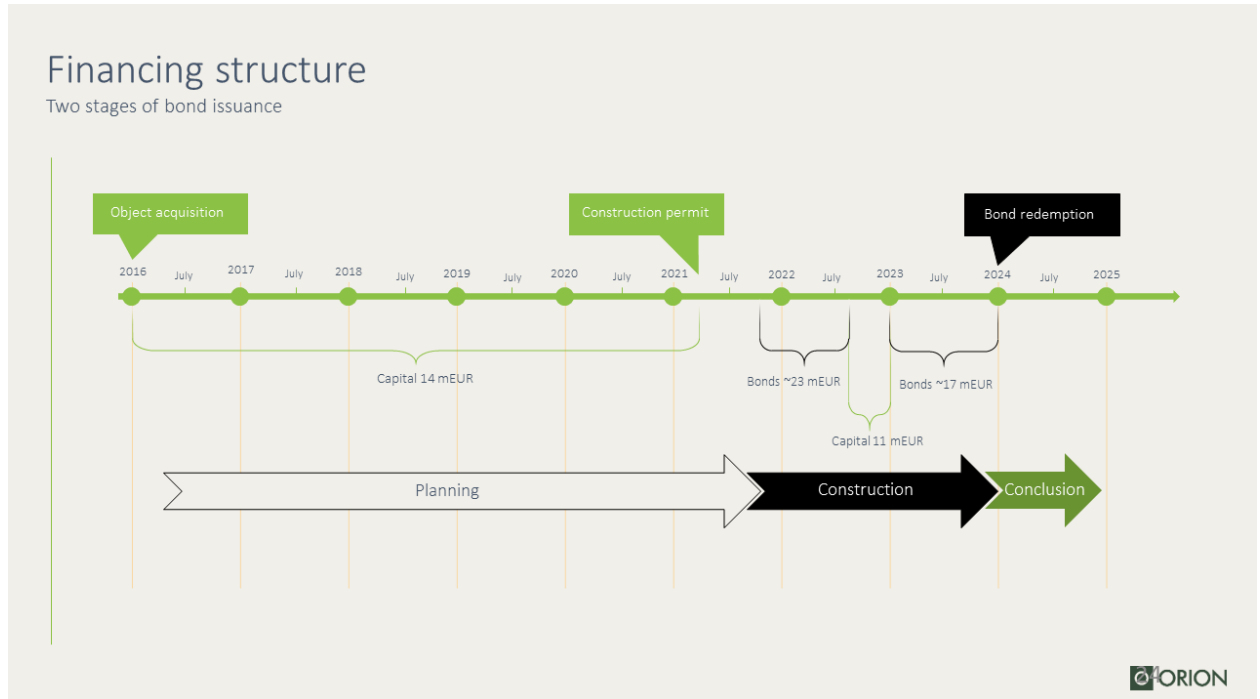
Financing structure
Two stages of bond issuance

Object acquisition

Construction permit

Bond redemption

2016 July 2017 July 2018 July 2019 July 2020 July 2021 July 2022 July 2023 July 2024 July 2025

Capital 14 mEUR

Bonds ~23 mEUR

Bonds ~17 mEUR

Capital 11 mEUR

Planning

Construction

Conclusion

ORION